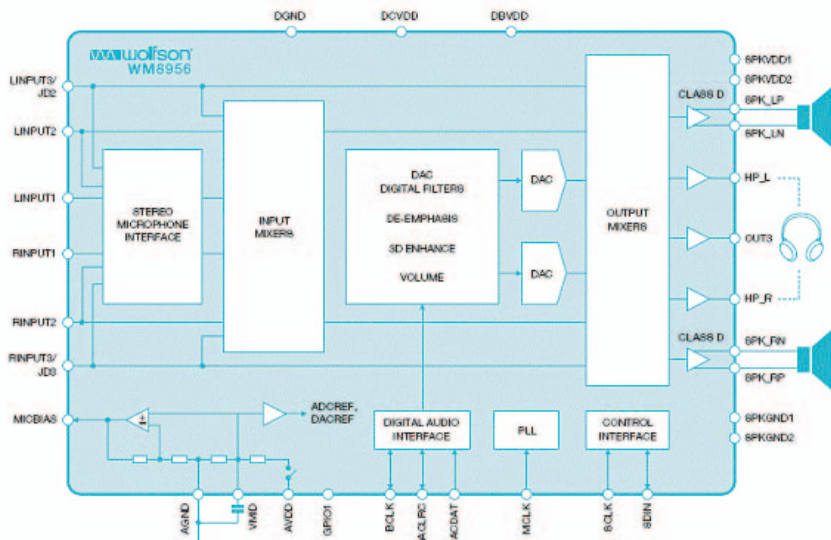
DGND
DCVDD
DBVDD

wolfson
WM8956

SPKVDD1
SPKVDD2

LINPUT3/ JD2
LINPUT2
LINPUT1
RINPUT1
RINPUT2
RINPUT3/ JD3
MICBIAS

STEREO MICROPHONE INTERFACE

INPUT MIXERS

DAC DIGITAL FILTERS
DE-EMPHASIS
3D ENHANCE
VOLUME

DAC
DAC

OUTPUT MIXERS

CLASS D
SPK_LP
SPK_LN
HP_L
OUT3
HP_R
CLASS D
SPK_RN
SPK_RP

ADCREF, DACREF

DIGITAL AUDIO INTERFACE

PLL

CONTROL INTERFACE

SPKGND1
SPKGND2

AGND
VMID
AVDD
GPIO1
BCLK
ADCLRC
ACDAT
MCLK
SCLK
SDIN